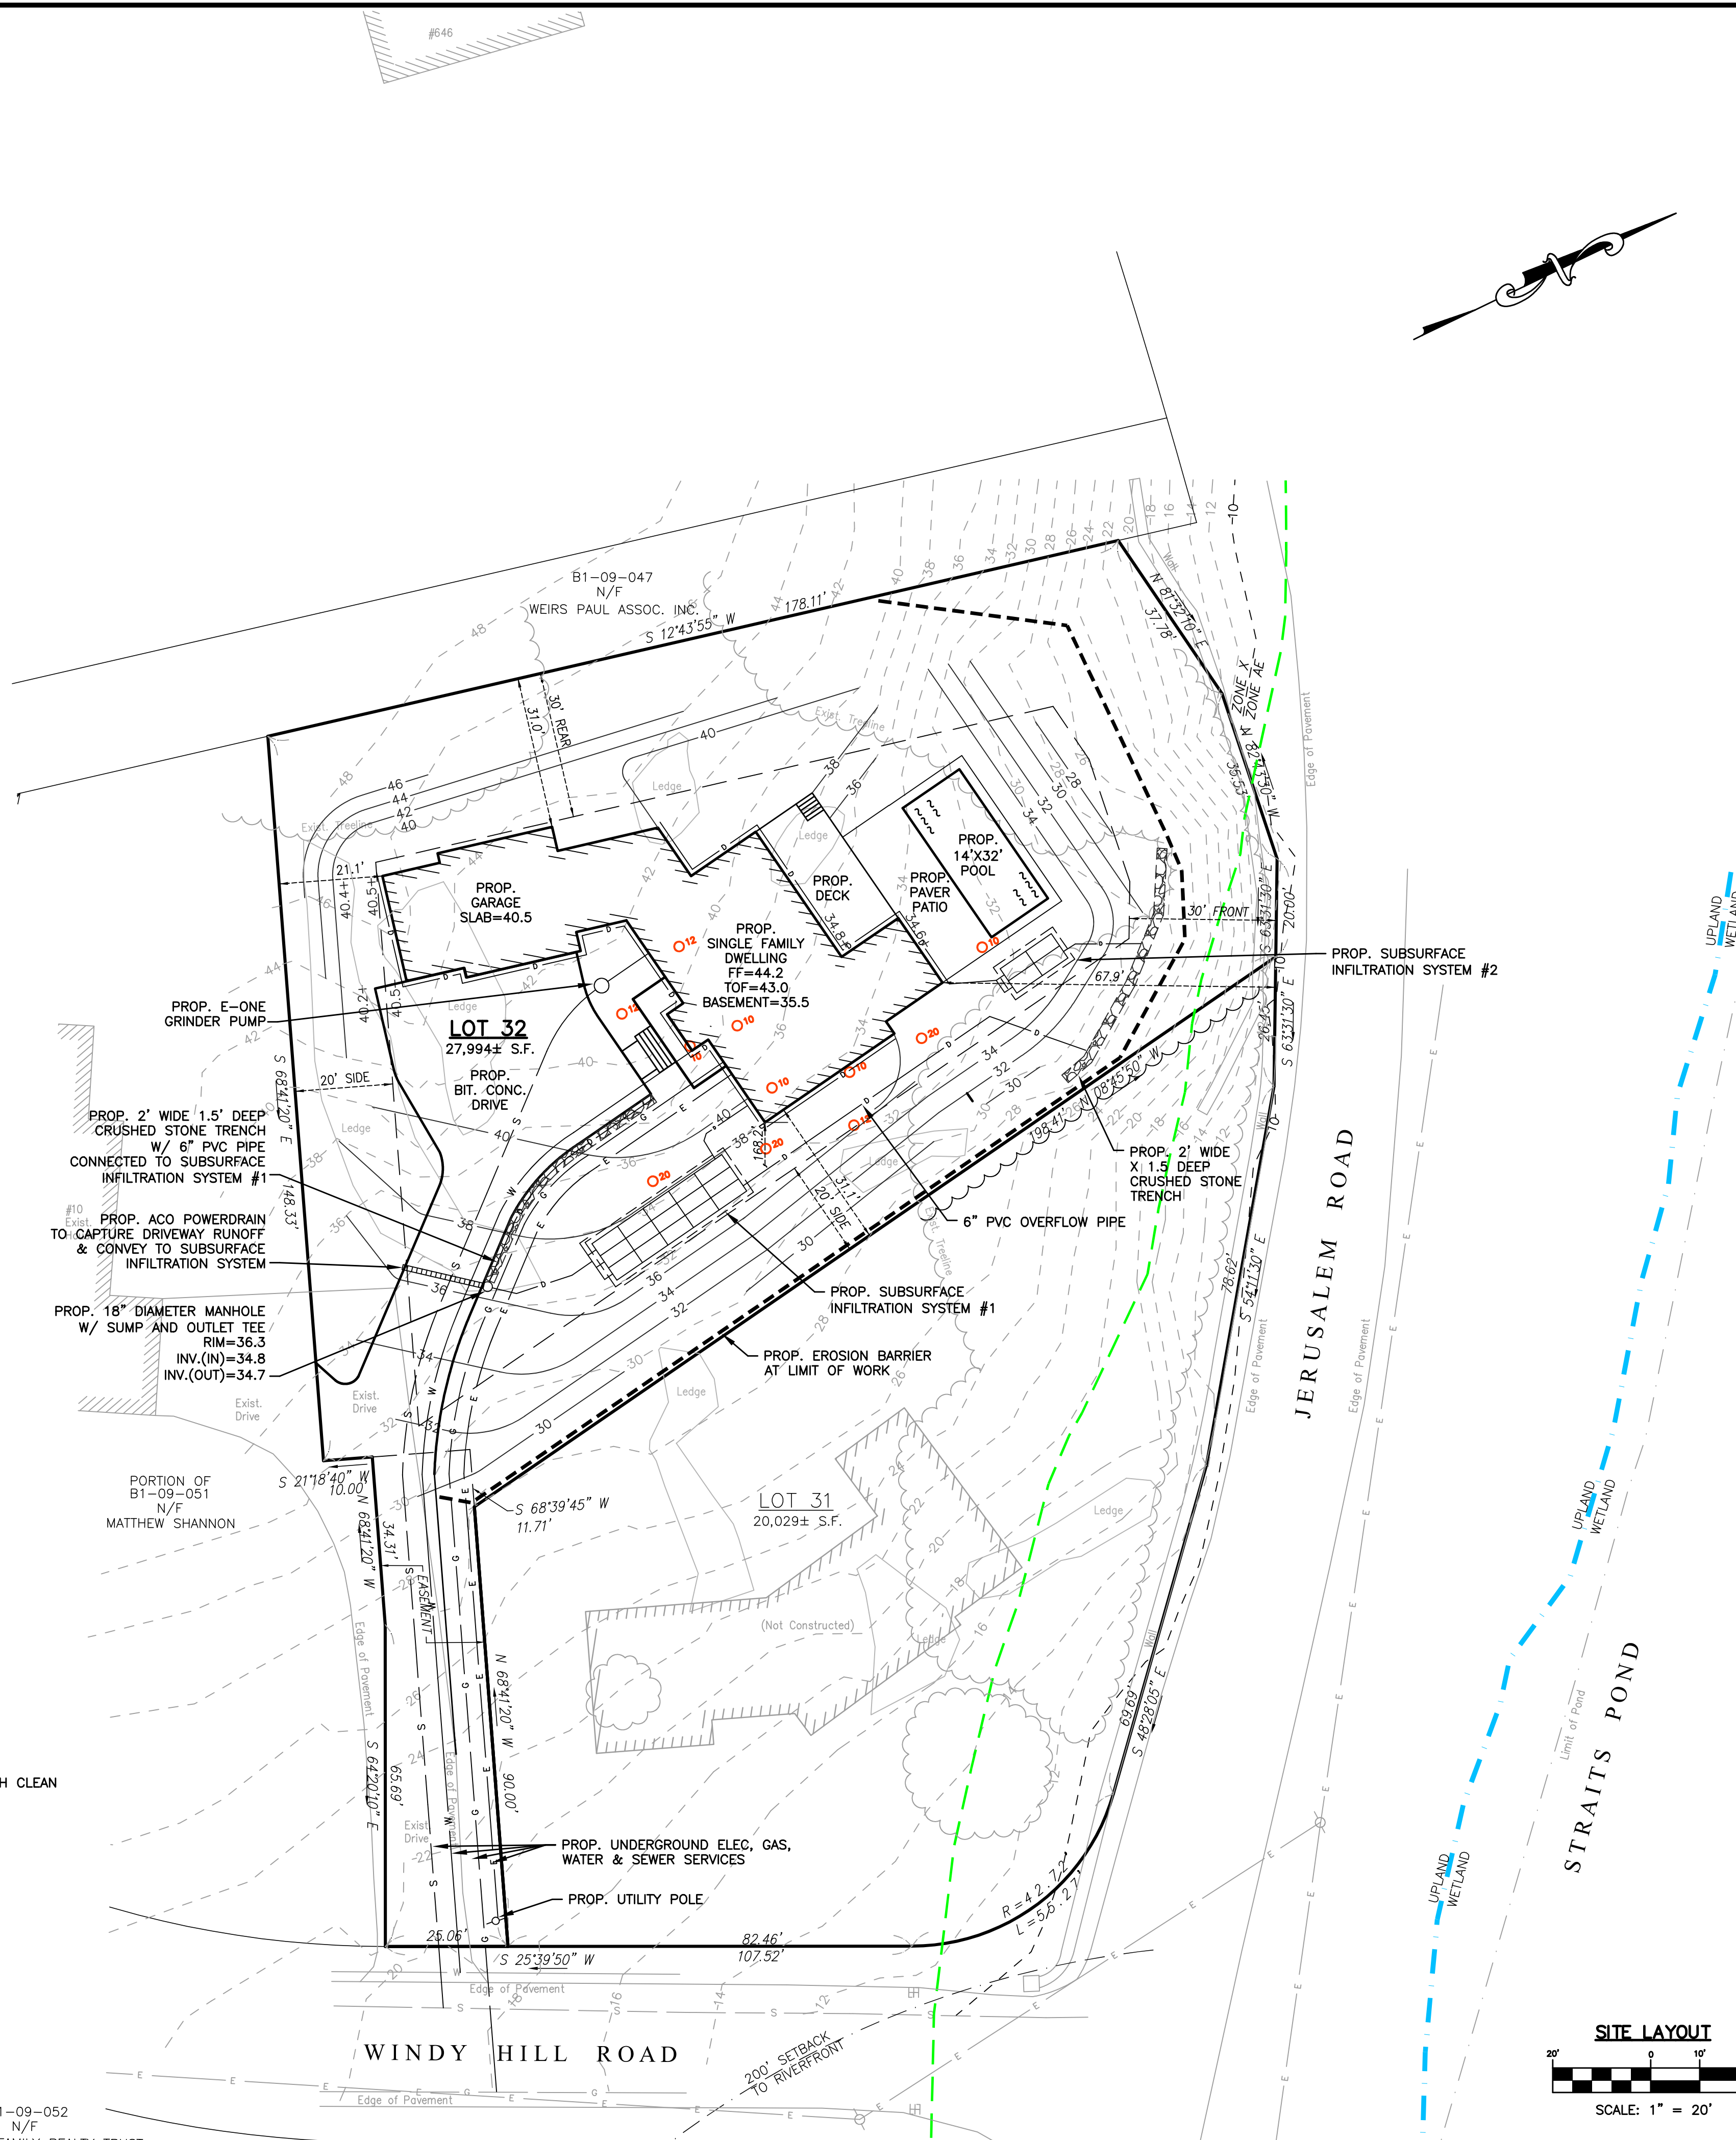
#646

B1-09-047
N/F
WEIRS PAUL ASSOC. INC.
S 12°43'55" W 178.11'

30' REAR
31.0'

LOT 32
27,994± S.F.

PROP. GARAGE SLAB=40.5

PROP. SINGLE FAMILY DWELLING
FF=44.2
TOF=43.0
BASEMENT=35.5

PROP. DECK
PROP. PAVER PATIO
PROP. 14'X32' POOL

PROP. BIT. CONC. DRIVE

PROP. E-ONE GRINDER PUMP

PROP. 2' WIDE 1.5' DEEP CRUSHED STONE TRENCH W/ 6" PVC PIPE CONNECTED TO SUBSURFACE INFILTRATION SYSTEM #1

PROP. ACO POWERDRAIN TO CAPTURE DRIVEWAY RUNOFF & CONVEY TO SUBSURFACE INFILTRATION SYSTEM

PROP. 18" DIAMETER MANHOLE W/ SUMP AND OUTLET TEE
RIM=36.3
INV.(IN)=34.8
INV.(OUT)=34.7

PROP. SUBSURFACE INFILTRATION SYSTEM #2

PROP. 2' WIDE X 1.5' DEEP CRUSHED STONE TRENCH

6" PVC OVERFLOW PIPE

PROP. SUBSURFACE INFILTRATION SYSTEM #1

PROP. EROSION BARRIER AT LIMIT OF WORK

20' SIDE
20' SIDE
30' FRONT
21.1'
31.1'
67.9'
168.2'

N 81°32'10" E 37.78'
ZONE X
ZONE AE
N 82°43'50" W 35.53'
S 63°31'30" E 20.00'
S 63°31'30" E 26.45'
N 08°45'50" W 198.41'
S 54°11'30" E 78.62'
S 68°41'20" E 148.33'
S 21°18'40" W 10.00'
S 68°39'45" W 11.71'
N 68°41'20" W 34.31'
N 68°41'20" W 90.00'
S 64°20'10" E 65.69'
S 48°28'05" E 69.69'
R=42.72'
L=58.27'
25.06'
S 25°39'50" W
82.46'
107.52'

PORTION OF
B1-09-051
N/F
MATTHEW SHANNON

LOT 31
20,029± S.F.
(Not Constructed)

EASEMENT

PROP. UNDERGROUND ELEC, GAS, WATER & SEWER SERVICES
PROP. UTILITY POLE

Exist. Treeline
Exist. Drive
Ledge
Wall
Edge of Pavement
Limit of Pond

JERUSALEM ROAD
WINDY HILL ROAD
STRAITS POND

UPLAND WETLAND
UPLAND WETLAND
UPLAND WETLAND

200' SETBACK TO RIVERFRONT

#10 Exist.

H CLEAN

1-09-052
N/F

SITE LAYOUT
20' 0 10'
SCALE: 1" = 20'